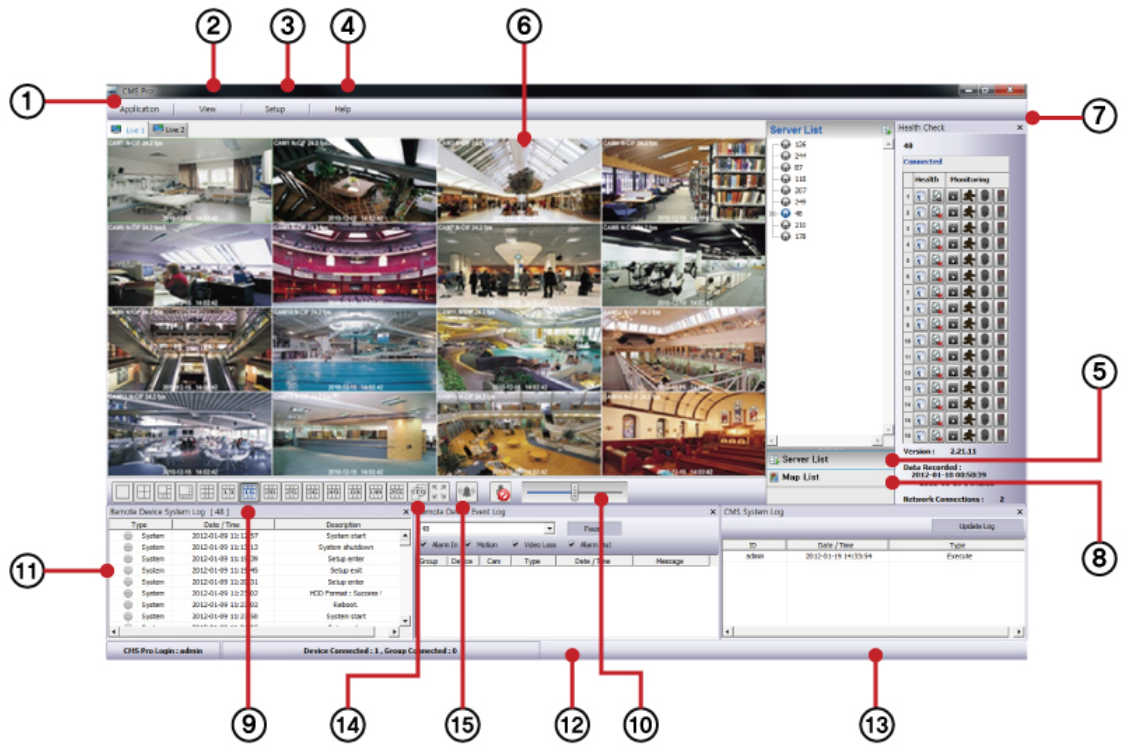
①
②
③
④
⑥
⑦
⑤
⑧
⑪
⑨
⑭
⑮
⑫
⑩
⑬

CMS Pro

Application View Setup Help

Live 1 Live 2

Server List

126
244
87
118
207
249
48
210
178

Server List
Map List

Health Check

48

Connected

Health Monitoring

1
2
3
4
5
6
7
8
9
10
11
12
13
14
15
16

Version : 2.21.11

Data Recorded :
2012-01-18 08:58:39

Network Connections : 2

Remote Device System Log [48]

| Type | Date / Time | Description |
|---|---|---|
| System | 2012-01-09 11:12:57 | System start |
| System | 2012-01-09 11:13:13 | System shutdown |
| System | 2012-01-09 11:19:09 | Setup enter |
| System | 2012-01-09 11:19:46 | Setup exit |
| System | 2012-01-09 11:20:31 | Setup enter |
| System | 2012-01-09 11:23:02 | HDD Format : Success ! |
| System | 2012-01-09 11:23:02 | Reboot. |
| System | 2012-01-09 11:23:58 | System start |

Remote Device Event Log

48

Pause

Alarm In Motion Video Loss Alarm Out

| Group | Device | Cam | Type | Date / Time | Message |
|---|---|---|---|---|---|

CMS System Log

Update Log

| ID | Date / Time | Type |
|---|---|---|
| admin | 2012-01-19 14:33:54 | Execute |

CMS Pro Login : admin

Device Connected : 1 , Group Connected : 0